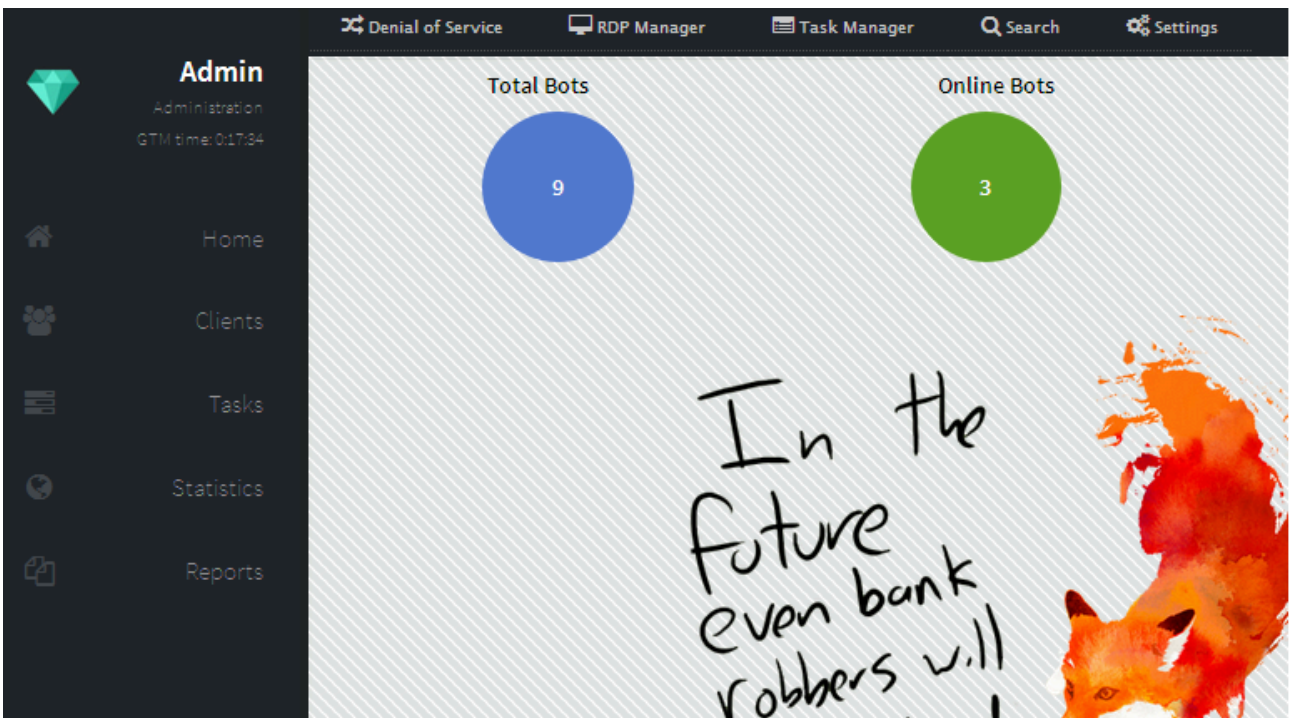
Denial of Service RDP Manager Task Manager Search Settings

Admin
Administration
GTM time: 0:17:34

Home
Clients
Tasks
Statistics
Reports

Total Bots
9

Online Bots
3

In the future even bank robbers will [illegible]